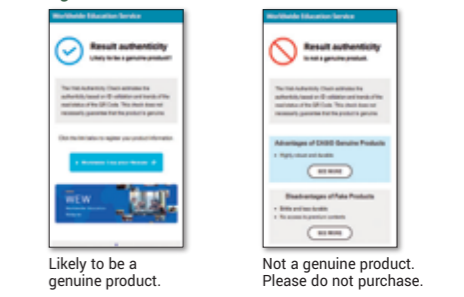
Worldwide Education Service

Result authenticity
Likely to be a genuine product!

The Web Authenticity Check estimates the authenticity based on ID validation and trends of the readings of the QR Code. This check does not necessarily guarantee that the product is genuine.

Click the link below to register your product information.

Worldwide Education Service Website

WEW

Worldwide Education Service

Result authenticity
Is not a genuine product!

The Web Authenticity Check estimates the authenticity based on ID validation and trends of the readings of the QR Code. This check does not necessarily guarantee that the product is genuine.

Advantages of CASIO Genuine Products
• Highly robust and durable

SEE MORE

Disadvantages of Fake Products
• Brittle and less durable
• No access to premium contents

SEE MORE

Likely to be a genuine product.

Not a genuine product. Please do not purchase.